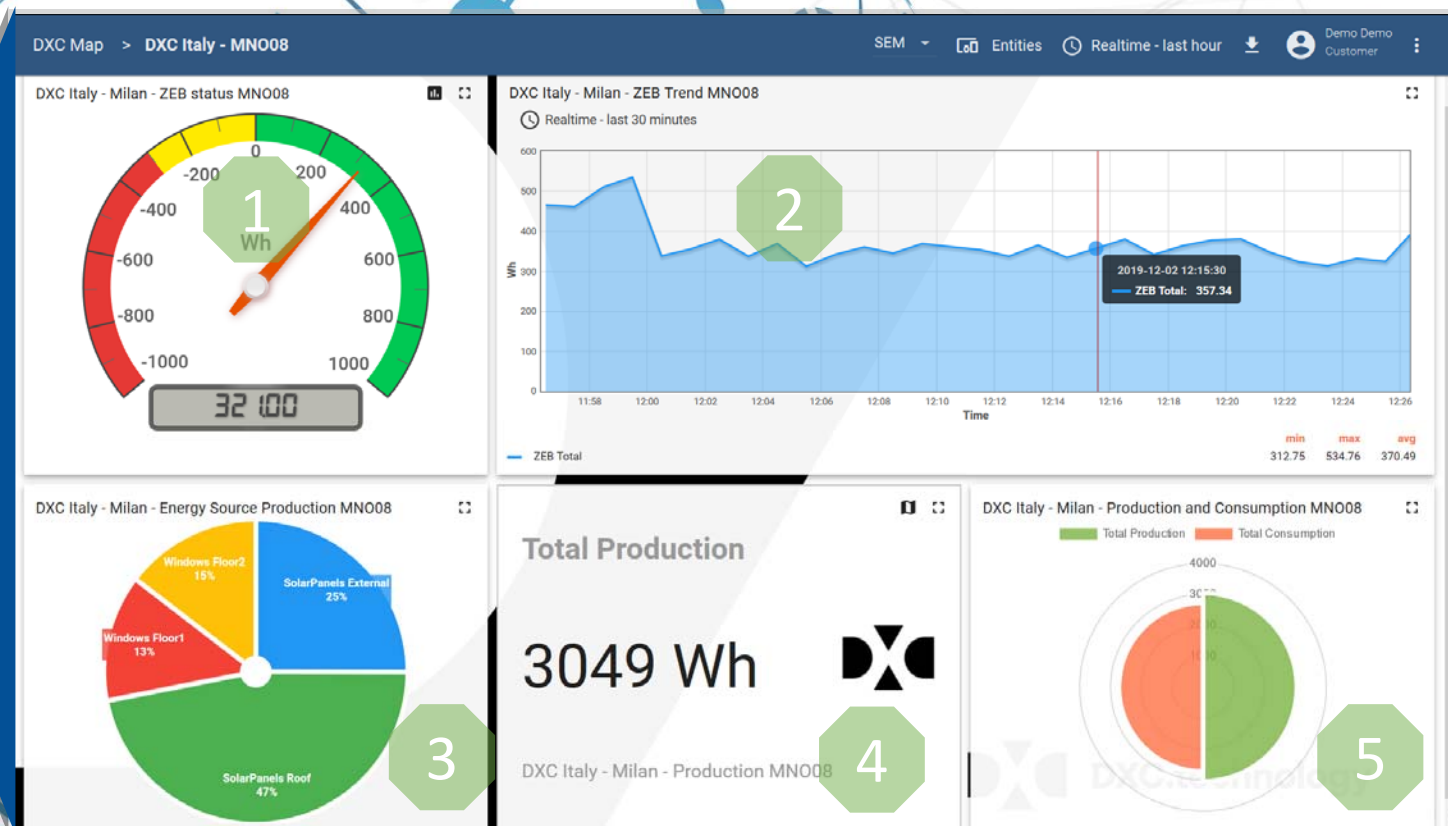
DXC Map > DXC Italy - MNO08

SEM Entities Realtime - last hour Demo Demo Customer

DXC Italy - Milan - ZEB status MNO08

0 -200 200 -400 400 -600 600 -800 800 -1000 1000

Wh

1

321.00

DXC Italy - Milan - ZEB Trend MNO08

Realtime - last 30 minutes

600 500 400 300 200 100 0

Wh

2

2019-12-02 12:15:30
ZEB Total: 357.34

11:58 12:00 12:02 12:04 12:06 12:08 12:10 12:12 12:14 12:16 12:18 12:20 12:22 12:24 12:26

Time

ZEB Total

| min | max | avg |
|---|---|---|
| 312.75 | 534.76 | 370.49 |

DXC Italy - Milan - Energy Source Production MNO08

Windows Floor2 15%

SolarPanels External 25%

Windows Floor1 13%

SolarPanels Roof 47%

3

Total Production

3049 Wh

DXC Italy - Milan - Production MNO08

4

DXC Italy - Milan - Production and Consumption MNO08

Total Production Total Consumption

4000 3000 2000 1000

DXC.technology

5